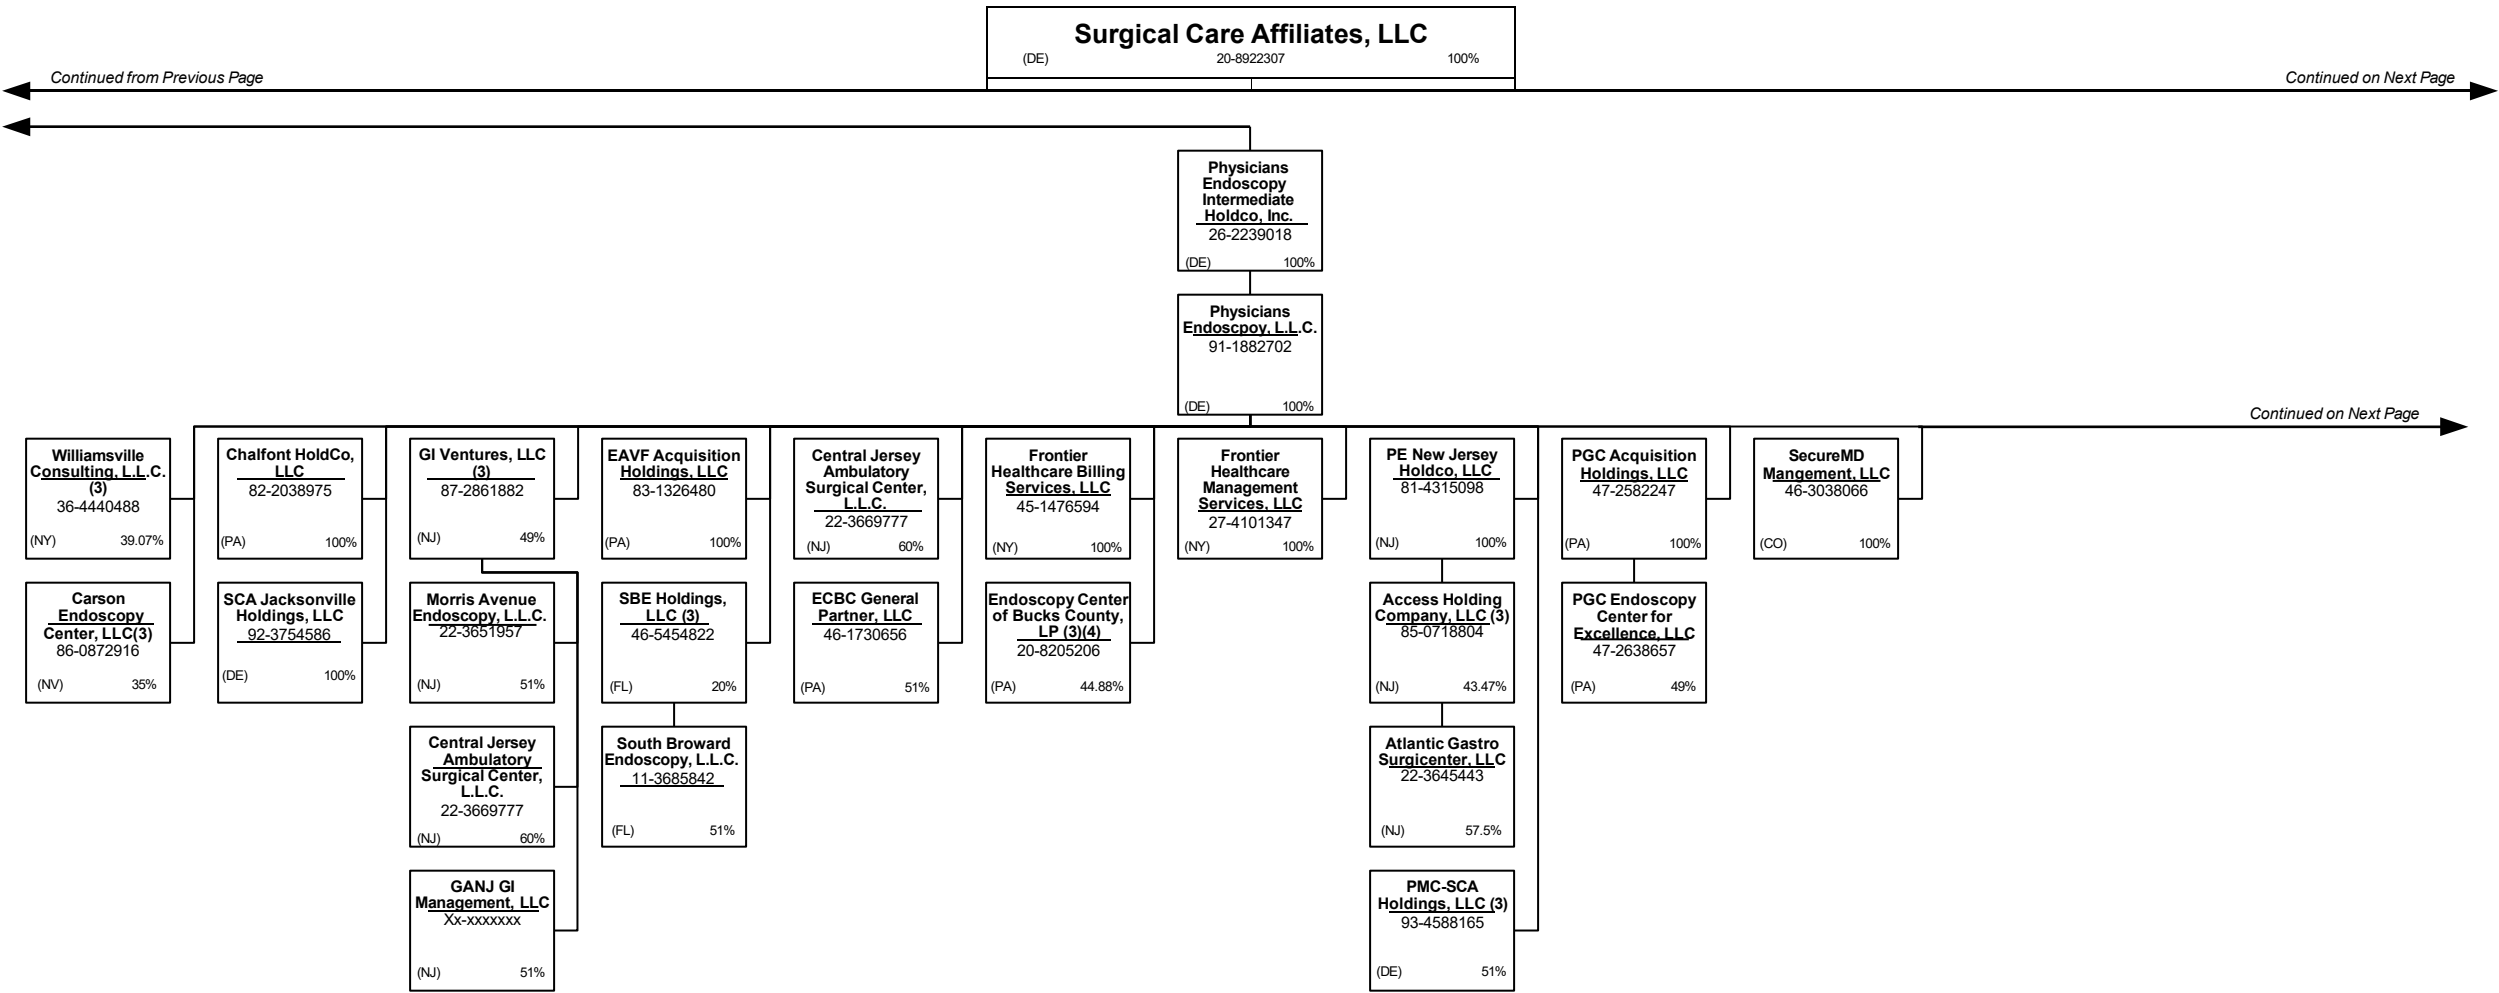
Surgical Care Affiliates, LLC
(DE) 20-8922307 100%

Continued from Previous Page

Continued on Next Page

Physicians Endoscopy Intermediate Holdco, Inc.
26-2239018
(DE) 100%

Physicians Endoscpoy, L.L.C.
91-1882702
(DE) 100%

Continued on Next Page

Williamsville Consulting, L.L.C. (3)
36-4440488
(NY) 39.07%

Carson Endoscopy Center, LLC(3)
86-0872916
(NV) 35%

Chalfont HoldCo, LLC
82-2038975
(PA) 100%

SCA Jacksonville Holdings, LLC
92-3754586
(DE) 100%

GI Ventures, LLC (3)
87-2861882
(NJ) 49%

Morris Avenue Endoscopy, L.L.C.
22-3651957
(NJ) 51%

Central Jersey Ambulatory Surgical Center, L.L.C.
22-3669777
(NJ) 60%

GANJ GI Management, LLC
Xx-xxxxxxx
(NJ) 51%

EAVF Acquisition Holdings, LLC
83-1326480
(PA) 100%

SBE Holdings, LLC (3)
46-5454822
(FL) 20%

South Broward Endoscopy, L.L.C.
11-3685842
(FL) 51%

Central Jersey Ambulatory Surgical Center, L.L.C.
22-3669777
(NJ) 60%

ECBC General Partner, LLC
46-1730656
(PA) 51%

Frontier Healthcare Billing Services, LLC
45-1476594
(NY) 100%

Endoscopy Center of Bucks County, LP (3)(4)
20-8205206
(PA) 44.88%

Frontier Healthcare Management Services, LLC
27-4101347
(NY) 100%

PE New Jersey Holdco, LLC
81-4315098
(NJ) 100%

Access Holding Company, LLC (3)
85-0718804
(NJ) 43.47%

Atlantic Gastro Surgicenter, LLC
22-3645443
(NJ) 57.5%

PMC-SCA Holdings, LLC (3)
93-4588165
(DE) 51%

PGC Acquisition Holdings, LLC
47-2582247
(PA) 100%

PGC Endoscopy Center for Excellence, LLC
47-2638657
(PA) 49%

SecureMD Mangement, LLC
46-3038066
(CO) 100%